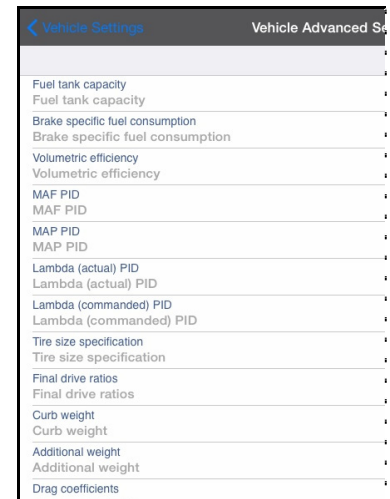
Vehicle Settings

Vehicle Advanced S

Fuel tank capacity
Fuel tank capacity

Brake specific fuel consumption
Brake specific fuel consumption

Volumetric efficiency
Volumetric efficiency

MAF PID
MAF PID

MAP PID
MAP PID

Lambda (actual) PID
Lambda (actual) PID

Lambda (commanded) PID
Lambda (commanded) PID

Tire size specification
Tire size specification

Final drive ratios
Final drive ratios

Curb weight
Curb weight

Additional weight
Additional weight

Drag coefficients